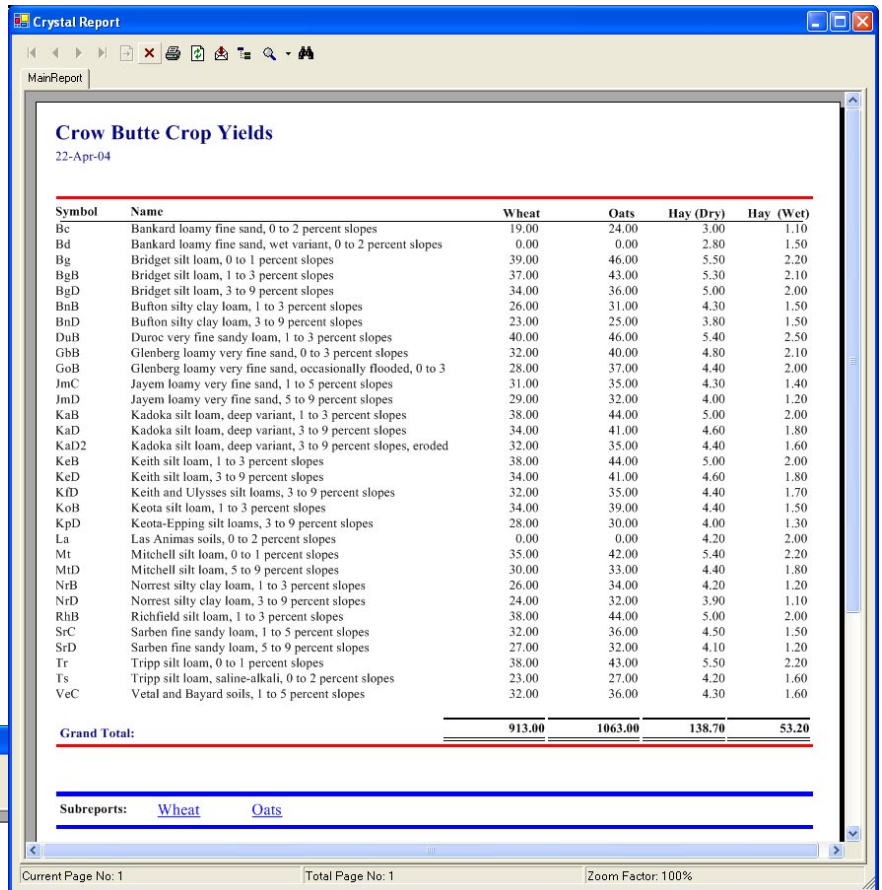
Crystal Report

MainReport

Crow Butte Crop Yields
22-Apr-04

| Symbol | Name | Wheat | Oats | Hay (Dry) | Hay (Wet) |
|---|---|---|---|---|---|
| Bc | Bankard loamy fine sand, 0 to 2 percent slopes | 19.00 | 24.00 | 3.00 | 1.10 |
| Bd | Bankard loamy fine sand, wet variant, 0 to 2 percent slopes | 0.00 | 0.00 | 2.80 | 1.50 |
| Bg | Bridget silt loam, 0 to 1 percent slopes | 39.00 | 46.00 | 5.50 | 2.20 |
| BgB | Bridget silt loam, 1 to 3 percent slopes | 37.00 | 43.00 | 5.30 | 2.10 |
| BgD | Bridget silt loam, 3 to 9 percent slopes | 34.00 | 36.00 | 5.00 | 2.00 |
| BnB | Bufton silty clay loam, 1 to 3 percent slopes | 26.00 | 31.00 | 4.30 | 1.50 |
| BnD | Bufton silty clay loam, 3 to 9 percent slopes | 23.00 | 25.00 | 3.80 | 1.50 |
| DuB | Duroc very fine sandy loam, 1 to 3 percent slopes | 40.00 | 46.00 | 5.40 | 2.50 |
| GbB | Glenberg loamy very fine sand, 0 to 3 percent slopes | 32.00 | 40.00 | 4.80 | 2.10 |
| GoB | Glenberg loamy very fine sand, occasionally flooded, 0 to 3 | 28.00 | 37.00 | 4.40 | 2.00 |
| JmC | Jayem loamy very fine sand, 1 to 5 percent slopes | 31.00 | 35.00 | 4.30 | 1.40 |
| JmD | Jayem loamy very fine sand, 5 to 9 percent slopes | 29.00 | 32.00 | 4.00 | 1.20 |
| KaB | Kadoka silt loam, deep variant, 1 to 3 percent slopes | 38.00 | 44.00 | 5.00 | 2.00 |
| KaD | Kadoka silt loam, deep variant, 3 to 9 percent slopes | 34.00 | 41.00 | 4.60 | 1.80 |
| KaD2 | Kadoka silt loam, deep variant, 3 to 9 percent slopes, eroded | 32.00 | 35.00 | 4.40 | 1.60 |
| KeB | Keith silt loam, 1 to 3 percent slopes | 38.00 | 44.00 | 5.00 | 2.00 |
| KeD | Keith silt loam, 3 to 9 percent slopes | 34.00 | 41.00 | 4.60 | 1.80 |
| KfD | Keith and Ulysses silt loams, 3 to 9 percent slopes | 32.00 | 35.00 | 4.40 | 1.70 |
| KoB | Keota silt loam, 1 to 3 percent slopes | 34.00 | 39.00 | 4.40 | 1.50 |
| KpD | Keota-Epping silt loams, 3 to 9 percent slopes | 28.00 | 30.00 | 4.00 | 1.30 |
| La | Las Animas soils, 0 to 2 percent slopes | 0.00 | 0.00 | 4.20 | 2.00 |
| Mt | Mitchell silt loam, 0 to 1 percent slopes | 35.00 | 42.00 | 5.40 | 2.20 |
| MtD | Mitchell silt loam, 5 to 9 percent slopes | 30.00 | 33.00 | 4.40 | 1.80 |
| NrB | Norrest silty clay loam, 1 to 3 percent slopes | 26.00 | 34.00 | 4.20 | 1.20 |
| NrD | Norrest silty clay loam, 3 to 9 percent slopes | 24.00 | 32.00 | 3.90 | 1.10 |
| RhB | Richfield silt loam, 1 to 3 percent slopes | 38.00 | 44.00 | 5.00 | 2.00 |
| SrC | Sarben fine sandy loam, 1 to 5 percent slopes | 32.00 | 36.00 | 4.50 | 1.50 |
| SrD | Sarben fine sandy loam, 5 to 9 percent slopes | 27.00 | 32.00 | 4.10 | 1.20 |
| Tr | Tripp silt loam, 0 to 1 percent slopes | 38.00 | 43.00 | 5.50 | 2.20 |
| Ts | Tripp silt loam, saline-alkali, 0 to 2 percent slopes | 23.00 | 27.00 | 4.20 | 1.60 |
| VeC | Vetal and Bayard soils, 1 to 5 percent slopes | 32.00 | 36.00 | 4.30 | 1.60 |
| Grand Total: | | 913.00 | 1063.00 | 138.70 | 53.20 |

Subreports: Wheat Oats

Current Page No: 1 | Total Page No: 1 | Zoom Factor: 100%